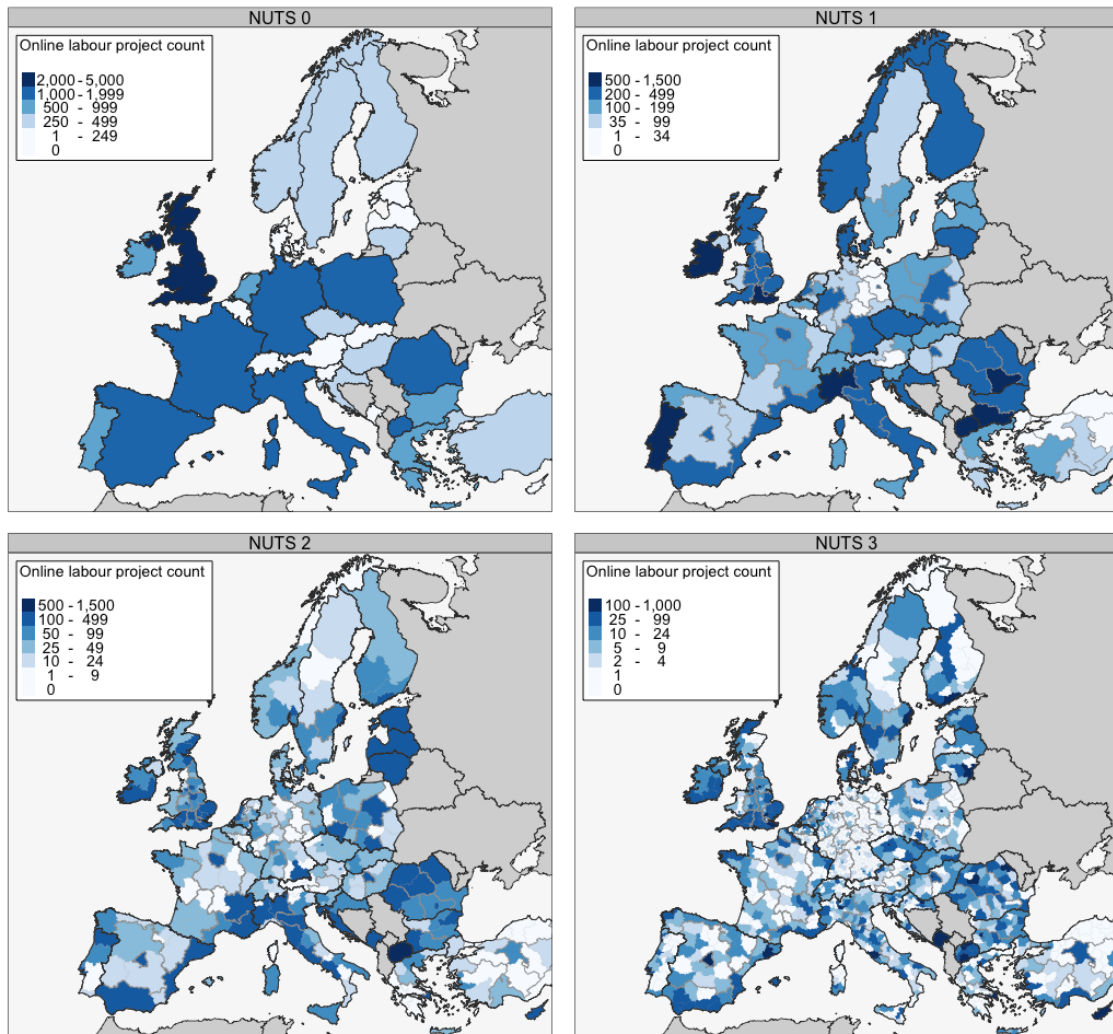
NUTS 0

Online labour project count

2,000 - 5,000
1,000 - 1,999
500 - 999
250 - 499
1 - 249
0

NUTS 1

Online labour project count

500 - 1,500
200 - 499
100 - 199
35 - 99
1 - 34
0

NUTS 2

Online labour project count

500 - 1,500
100 - 499
50 - 99
25 - 49
10 - 24
1 - 9
0

NUTS 3

Online labour project count

100 - 1,000
25 - 99
10 - 24
5 - 9
2 - 4
1
0